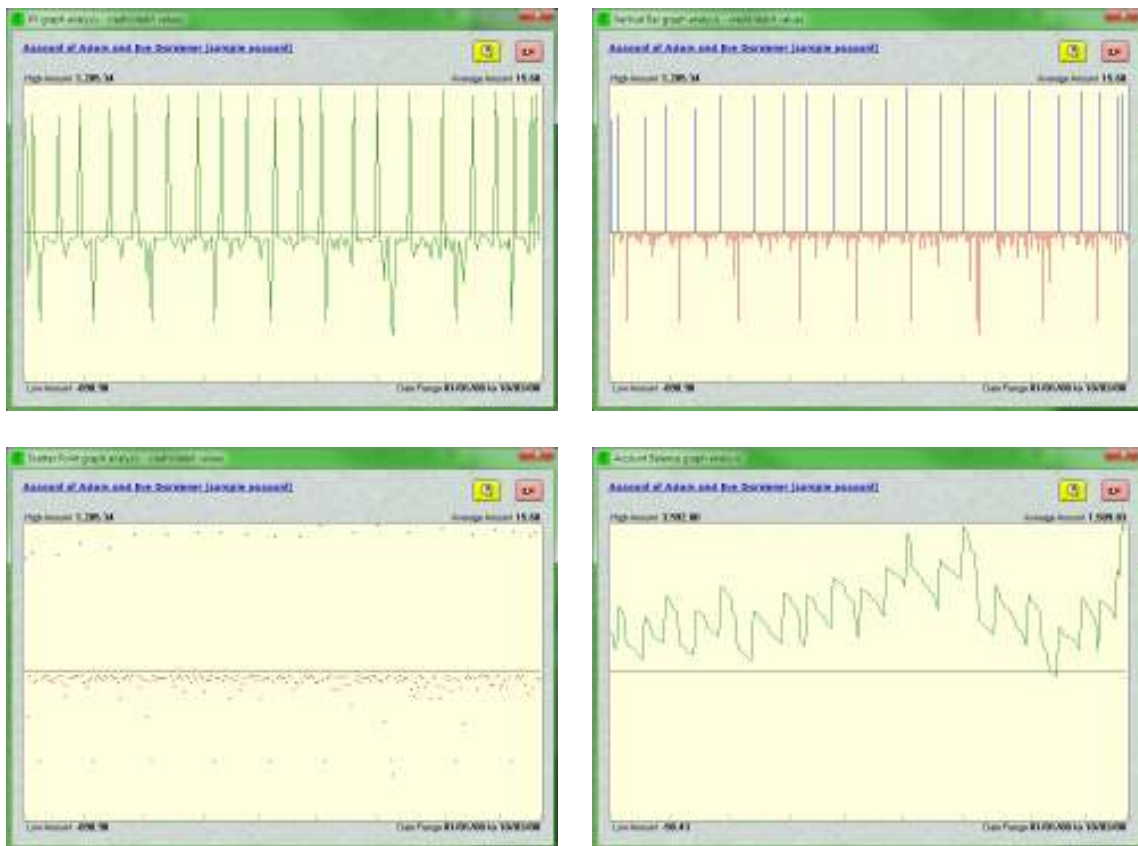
XY graph analysis - credit/debit values

Account of Adam and Eve Ducimer [sample account]

High Amount 3,205.34

Average Amount 15.68

Low Amount -898.98

Date Range 01/05/2008 to 10/05/2008

Vertical Bar graph analysis - credit/debit values

Account of Adam and Eve Ducimer [sample account]

High Amount 3,205.34

Average Amount 15.68

Low Amount -898.98

Date Range 01/05/2008 to 10/05/2008

Scatter Point graph analysis - credit/debit values

Account of Adam and Eve Ducimer [sample account]

High Amount 3,205.34

Average Amount 15.68

Low Amount -898.98

Date Range 01/05/2008 to 10/05/2008

Account Balance graph analysis

Account of Adam and Eve Ducimer [sample account]

High Amount 3,592.80

Average Amount 1,509.03

Low Amount -98.43

Date Range 01/05/2008 to 10/05/2008